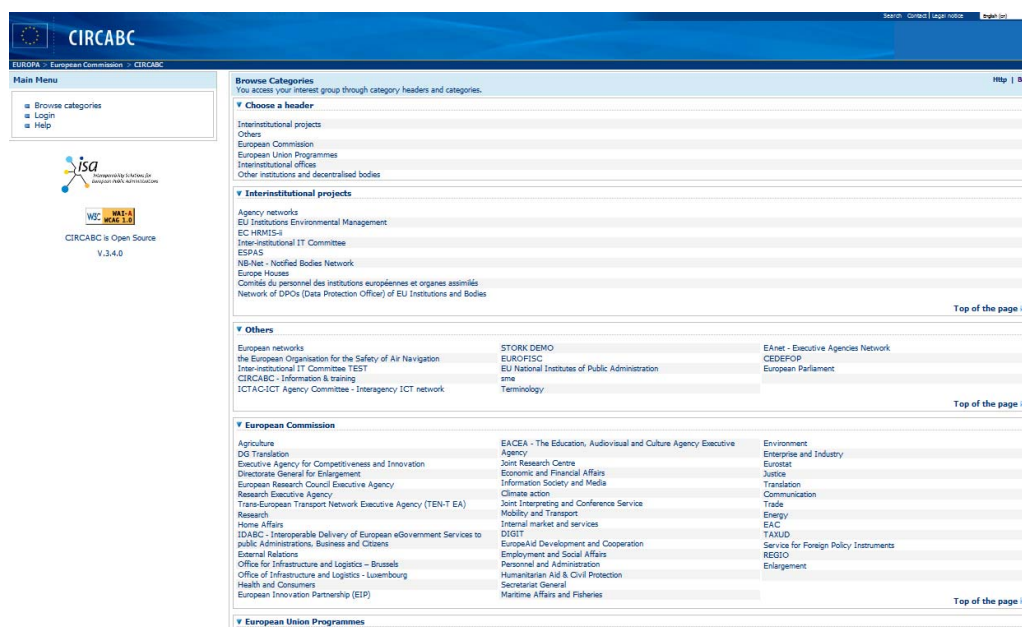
CIRCABC

Search | Contact | Legal notice | English (en)

EUROPA > European Commission > CIRCABC

Main Menu

Browse categories
Login
Help

isa
Interoperability Solutions for European Public Administrations

W3C WAI-A WCAG 1.0

CIRCABC is Open Source

V.3.4.0

Browse Categories
You access your interest group through category headers and categories.

Http | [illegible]

▼ Choose a header

Interinstitutional projects
Others
European Commission
European Union Programmes
Interinstitutional offices
Other institutions and decentralised bodies

▼ Interinstitutional projects

Agency networks
EU Institutions Environmental Management
EC HRMIS-ii
Inter-institutional IT Committee
ESPAS
NB-Net - Notified Bodies Network
Europe Houses
Comités du personnel des institutions européennes et organes assimilés
Network of DPOs (Data Protection Officer) of EU Institutions and Bodies

Top of the page

▼ Others

European networks
the European Organisation for the Safety of Air Navigation
Inter-institutional IT Committee TEST
CIRCABC - Information & training
ICTAC-ICT Agency Committee - Interagency ICT network

STORK DEMO
EUROFISC
EU National Institutes of Public Administration
sme
Terminology

EAnet - Executive Agencies Network
CEDEFOP
European Parliament

Top of the page

▼ European Commission

Agriculture
DG Translation
Executive Agency for Competitiveness and Innovation
Directorate General for Enlargement
European Research Council Executive Agency
Research Executive Agency
Trans-European Transport Network Executive Agency (TEN-T EA)
Research
Home Affairs
IDABC - Interoperable Delivery of European eGovernment Services to public Administrations, Business and Citizens
External Relations
Office for Infrastructure and Logistics – Brussels
Office of Infrastructure and Logistics - Luxembourg
Health and Consumers
European Innovation Partnership (EIP)

EACEA - The Education, Audiovisual and Culture Agency Executive Agency
Joint Research Centre
Economic and Financial Affairs
Information Society and Media
Climate action
Joint Interpreting and Conference Service
Mobility and Transport
Internal market and services
DIGIT
EuropeAid Development and Cooperation
Employment and Social Affairs
Personnel and Administration
Humanitarian Aid & Civil Protection
Secretariat General
Maritime Affairs and Fisheries

Environment
Enterprise and Industry
Eurostat
Justice
Translation
Communication
Trade
Energy
EAC
TAXUD
Service for Foreign Policy Instruments
REGIO
Enlargement

Top of the page

▼ European Union Programmes